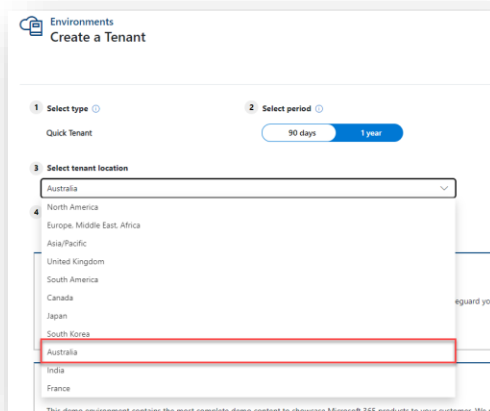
Environments
Create a Tenant

1 Select type ⓘ
Quick Tenant

2 Select period ⓘ
90 days
1 year

3 Select tenant location
Australia

4

North America
Europe, Middle East, Africa
Asia/Pacific
United Kingdom
South America
Canada
Japan
South Korea
Australia
India
France

eguard yo

This demo environment contains the most complete demo content to showcase Microsoft 365 products to your customer. We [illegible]